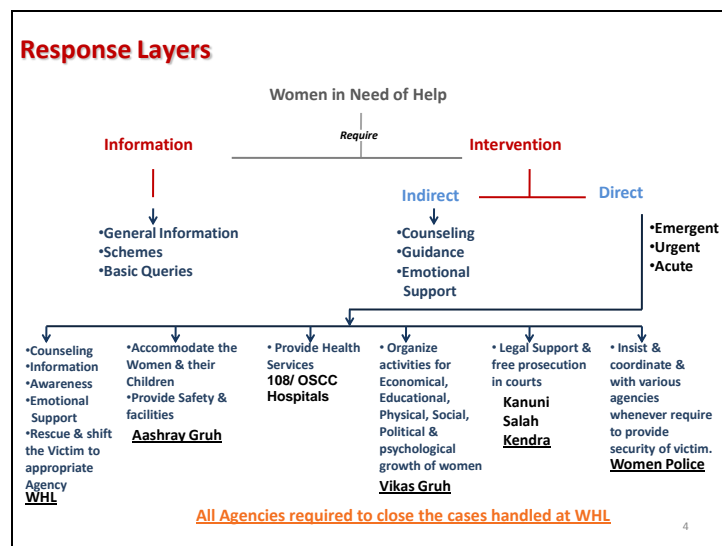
Response Layers

Women in Need of Help

Require

Information

Intervention

Indirect

Direct

•General Information
•Schemes
•Basic Queries

•Counseling
•Guidance
•Emotional Support

•Emergent
•Urgent
•Acute

•Counseling
•Information
•Awareness
•Emotional Support
•Rescue & shift the Victim to appropriate Agency
WHL

•Accommodate the Women & their Children
•Provide Safety & facilities
Aashray Gruh

• Provide Health Services
108/ OSCC Hospitals

• Organize activities for Economical, Educational, Physical, Social, Political & psychological growth of women
Vikas Gruh

• Legal Support & free prosecution in courts
Kanuni Salah Kendra

• Insist & coordinate & with various agencies whenever require to provide security of victim.
Women Police

All Agencies required to close the cases handled at WHL

4